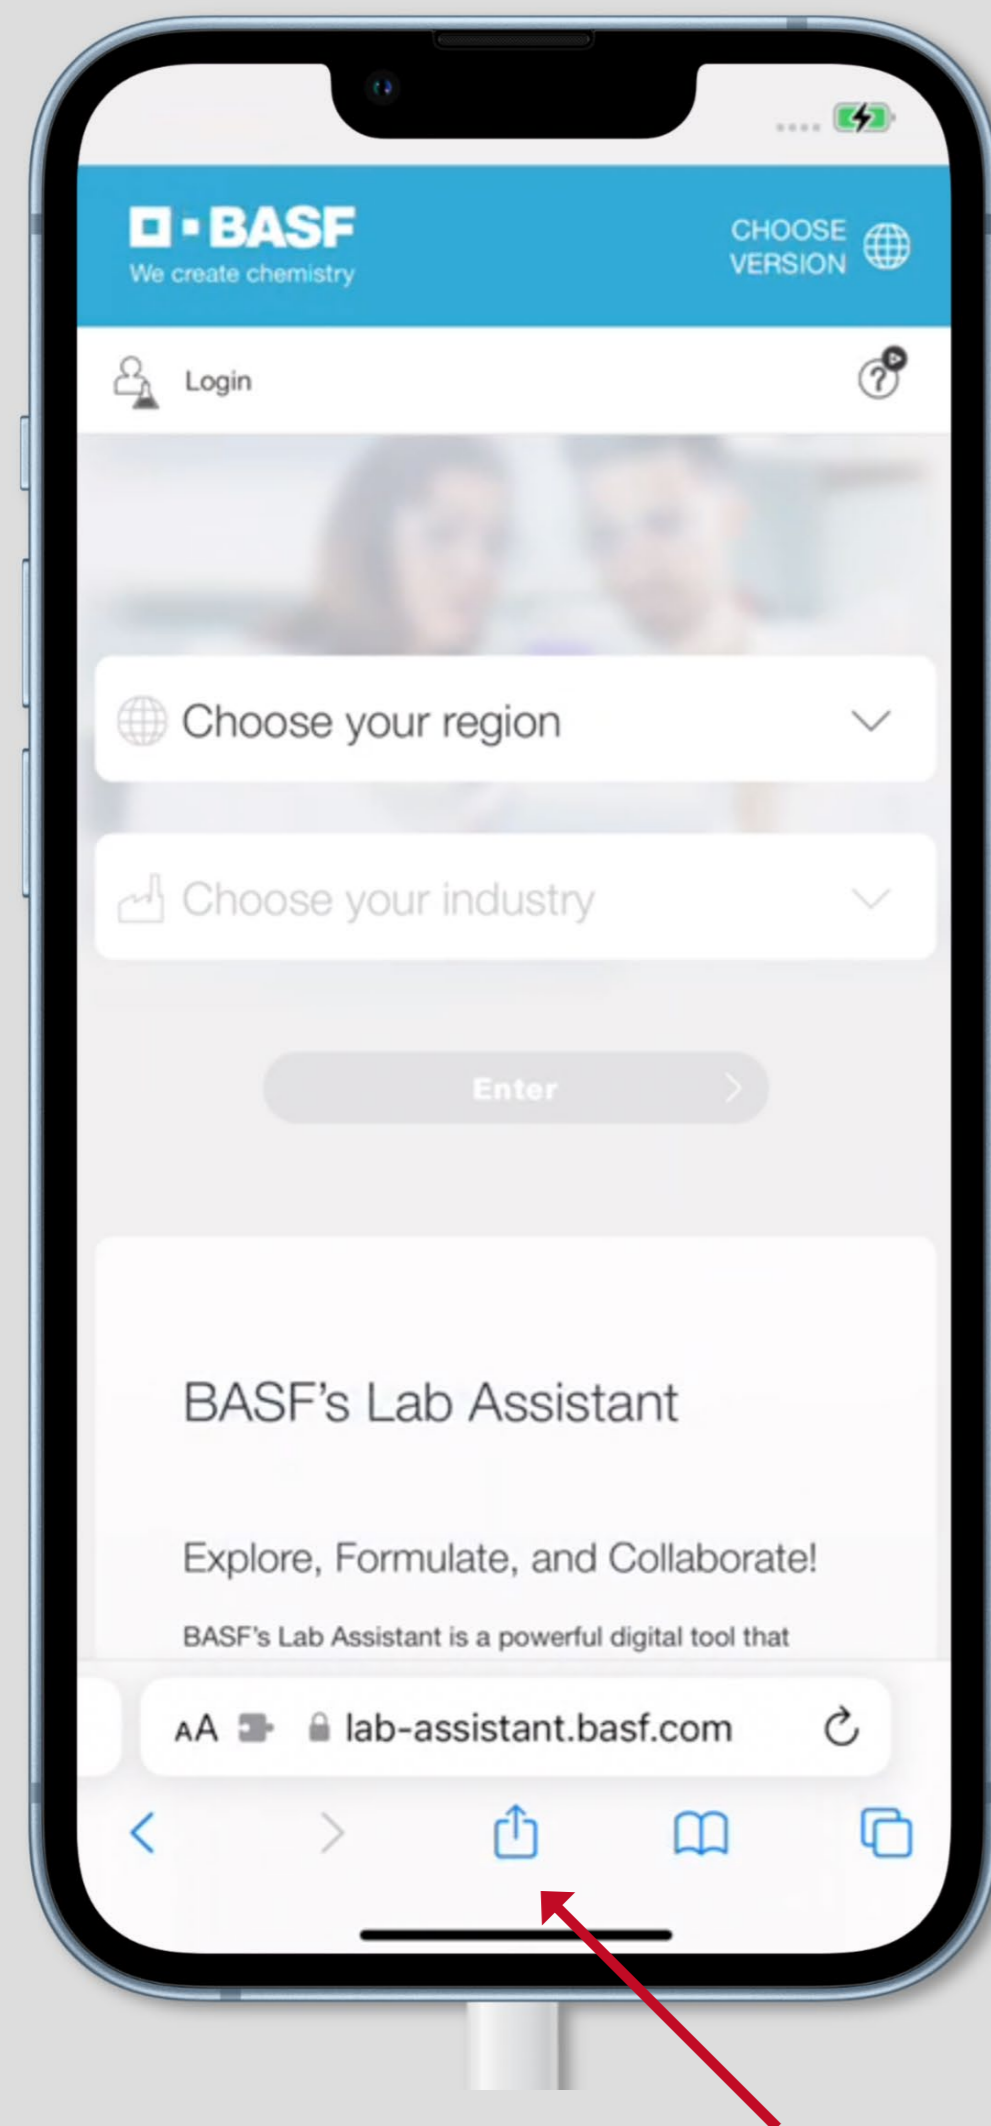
BASF
We create chemistry

CHOOSE VERSION

Login

Choose your region

Choose your industry

Enter

BASF's Lab Assistant

Explore, Formulate, and Collaborate!

BASF's Lab Assistant is a powerful digital tool that

AA lab-assistant.basf.com